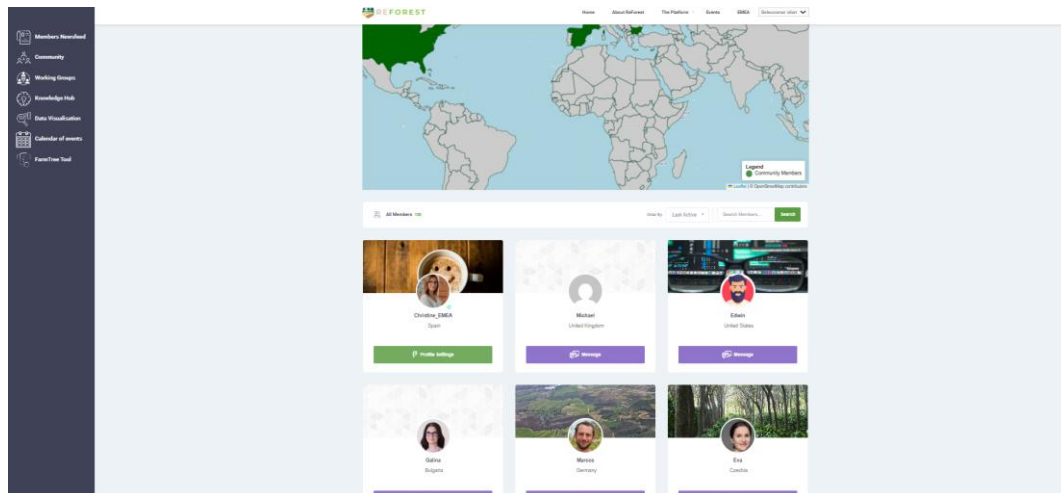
Members Newsfeed
Community
Working Groups
Knowledge Hub
Data Visualization
Calendar of events
FarmTree Tool

REFOREST
Home About ReForest The Platform Events EMEA Seleccionar idiom

Legend
Community Members
Leaflet | © OpenStreetMap contributors

All Members 135
Order By: Last Active
Search Members...
Search

Christine_EMEA
Spain
Profile Settings

Michael
United Kingdom
Message

Edwin
United States
Message

Galina
Bulgaria

Marcus
Germany

Eva
Czechia